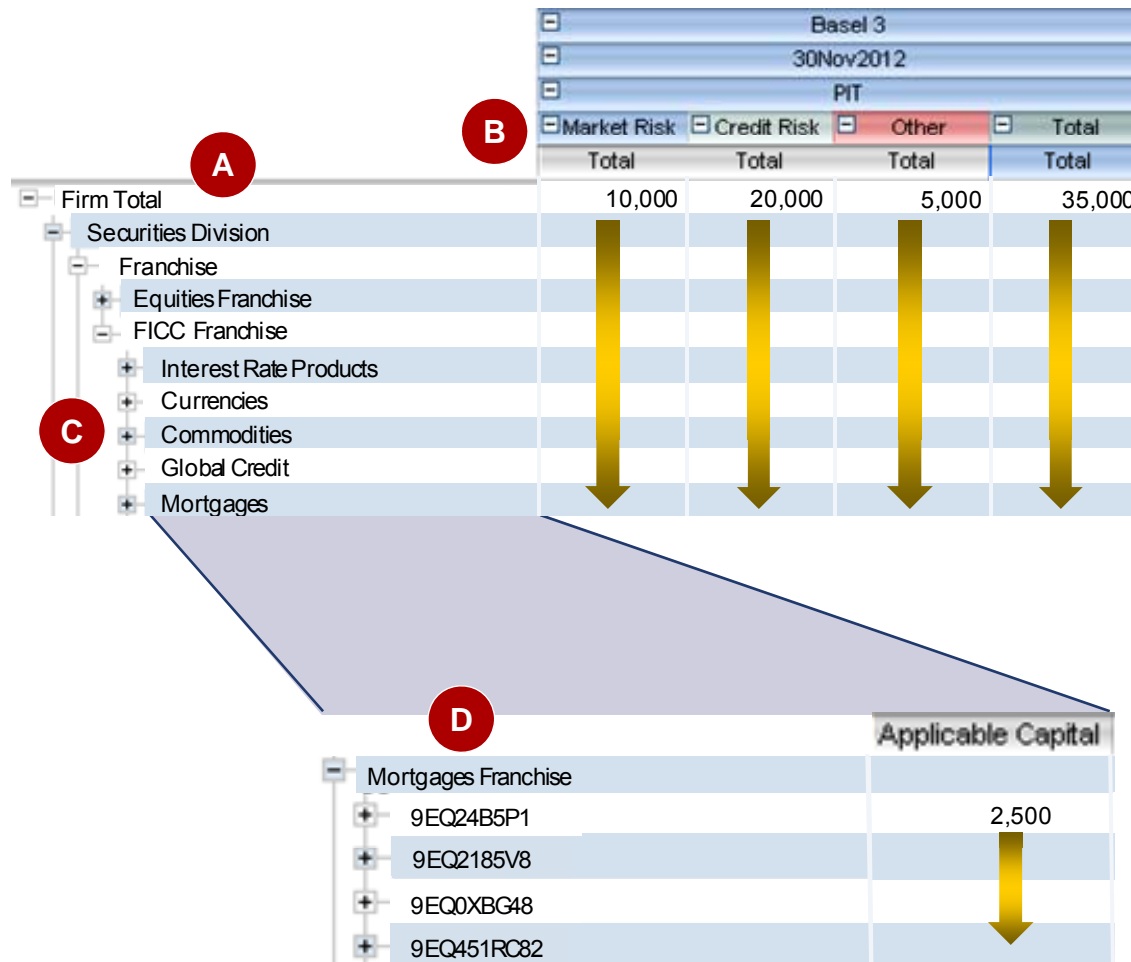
Basel 3
30Nov2012
PIT

B

| | Market Risk | Credit Risk | Other | Total |
|---|---|---|---|---|
| | Total | Total | Total | Total |
| Firm Total | 10,000 | 20,000 | 5,000 | 35,000 |
| Securities Division | | | | |
| Franchise | | | | |
| Equities Franchise | | | | |
| FICC Franchise | | | | |
| Interest Rate Products | | | | |
| Currencies | | | | |
| Commodities | | | | |
| Global Credit | | | | |
| Mortgages | | | | |

A

C

D

| | Applicable Capital |
|---|---|
| Mortgages Franchise | |
| 9EQ24B5P1 | 2,500 |
| 9EQ2185V8 | |
| 9EQ0XBG48 | |
| 9EQ451RC82 | |